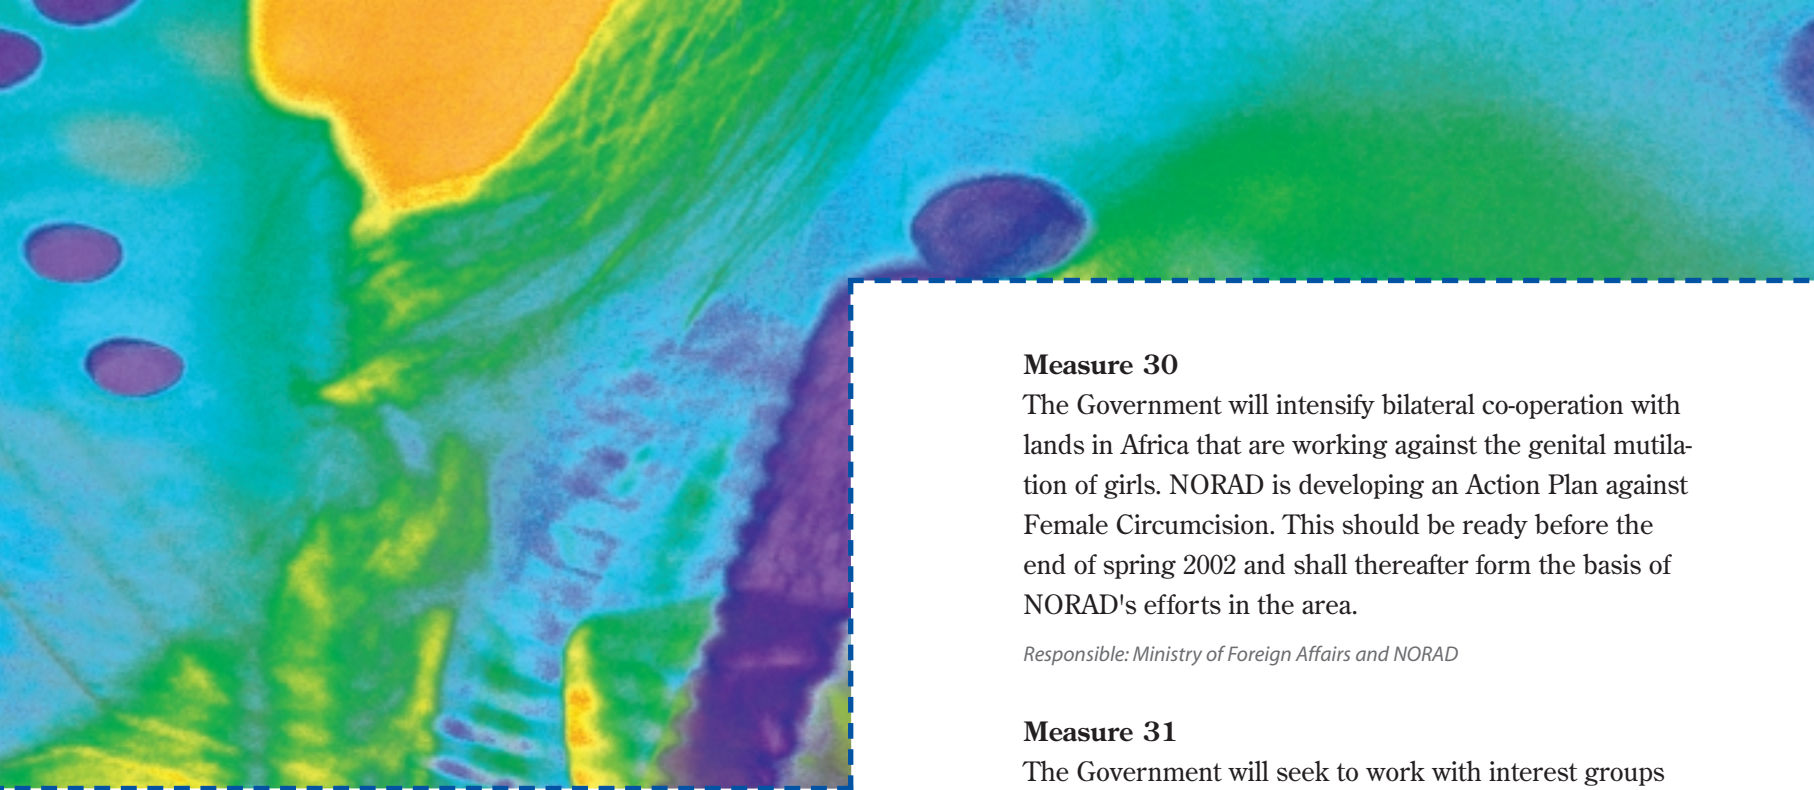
**Measure 30**
The Government will intensify bilateral co-operation with lands in Africa that are working against the genital mutilation of girls. NORAD is developing an Action Plan against Female Circumcision. This should be ready before the end of spring 2002 and shall thereafter form the basis of NORAD's efforts in the area.

*Responsible: Ministry of Foreign Affairs and NORAD*

**Measure 31**
The Government will seek to work with interest groups